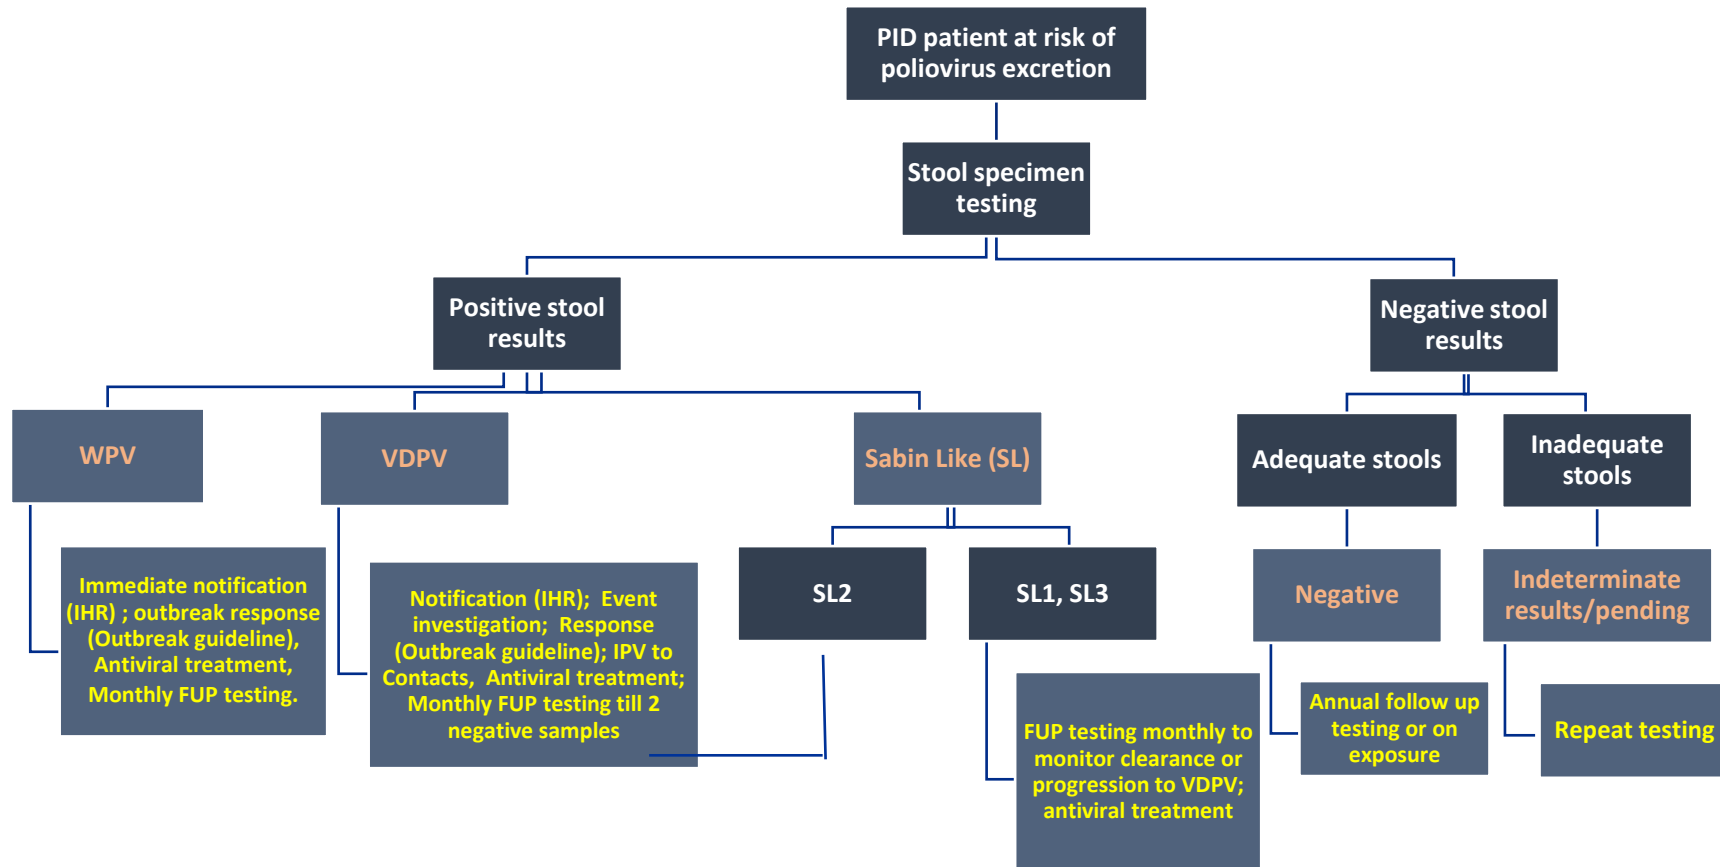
PID patient at risk of poliovirus excretion

Stool specimen testing

Positive stool results

Negative stool results

WPV

VDPV

Sabin Like (SL)

Adequate stools

Inadequate stools

Immediate notification (IHR) ; outbreak response (Outbreak guideline), Antiviral treatment, Monthly FUP testing.

Notification (IHR); Event investigation; Response (Outbreak guideline); IPV to Contacts, Antiviral treatment; Monthly FUP testing till 2 negative samples

SL2

SL1, SL3

Negative

Indeterminate results/pending

FUP testing monthly to monitor clearance or progression to VDPV; antiviral treatment

Annual follow up testing or on exposure

Repeat testing